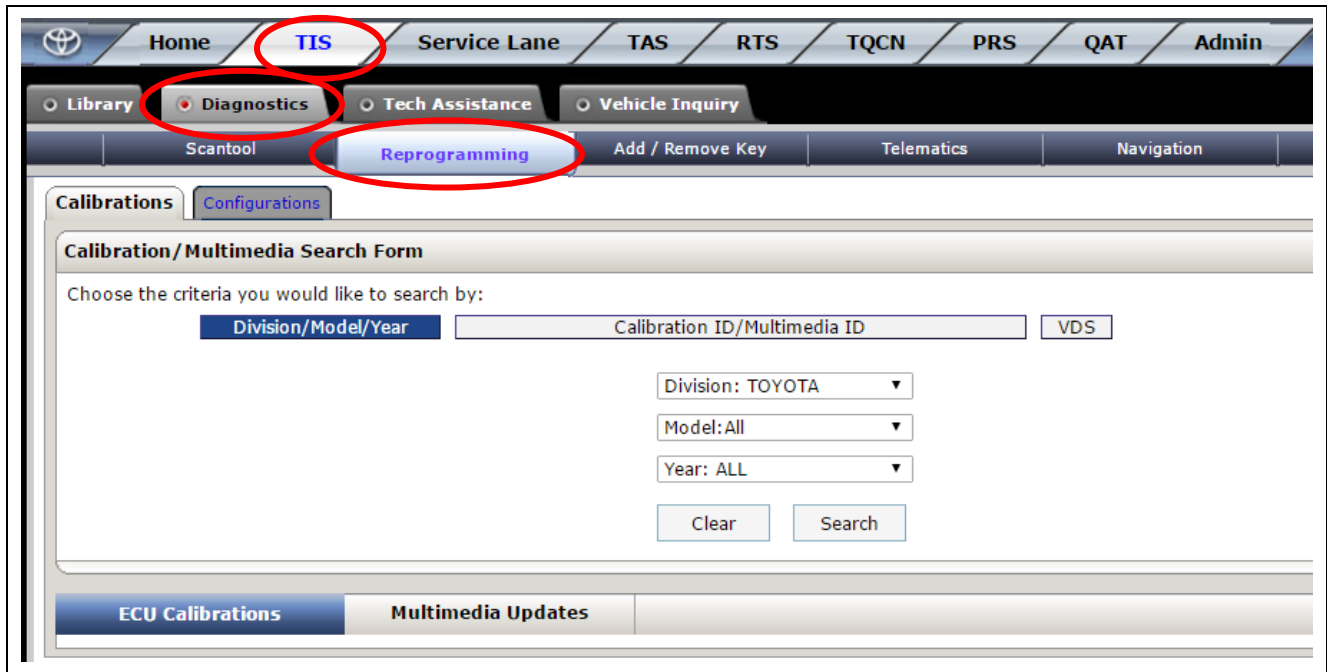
Home TIS Service Lane TAS RTS TQCN PRS QAT Admin

Library Diagnostics Tech Assistance Vehicle Inquiry

Scantool Reprogramming Add / Remove Key Telematics Navigation

Calibrations Configurations

Calibration/Multimedia Search Form

Choose the criteria you would like to search by:

Division/Model/Year Calibration ID/Multimedia ID VDS

Division: TOYOTA

Model:All

Year: ALL

Clear Search

ECU Calibrations Multimedia Updates